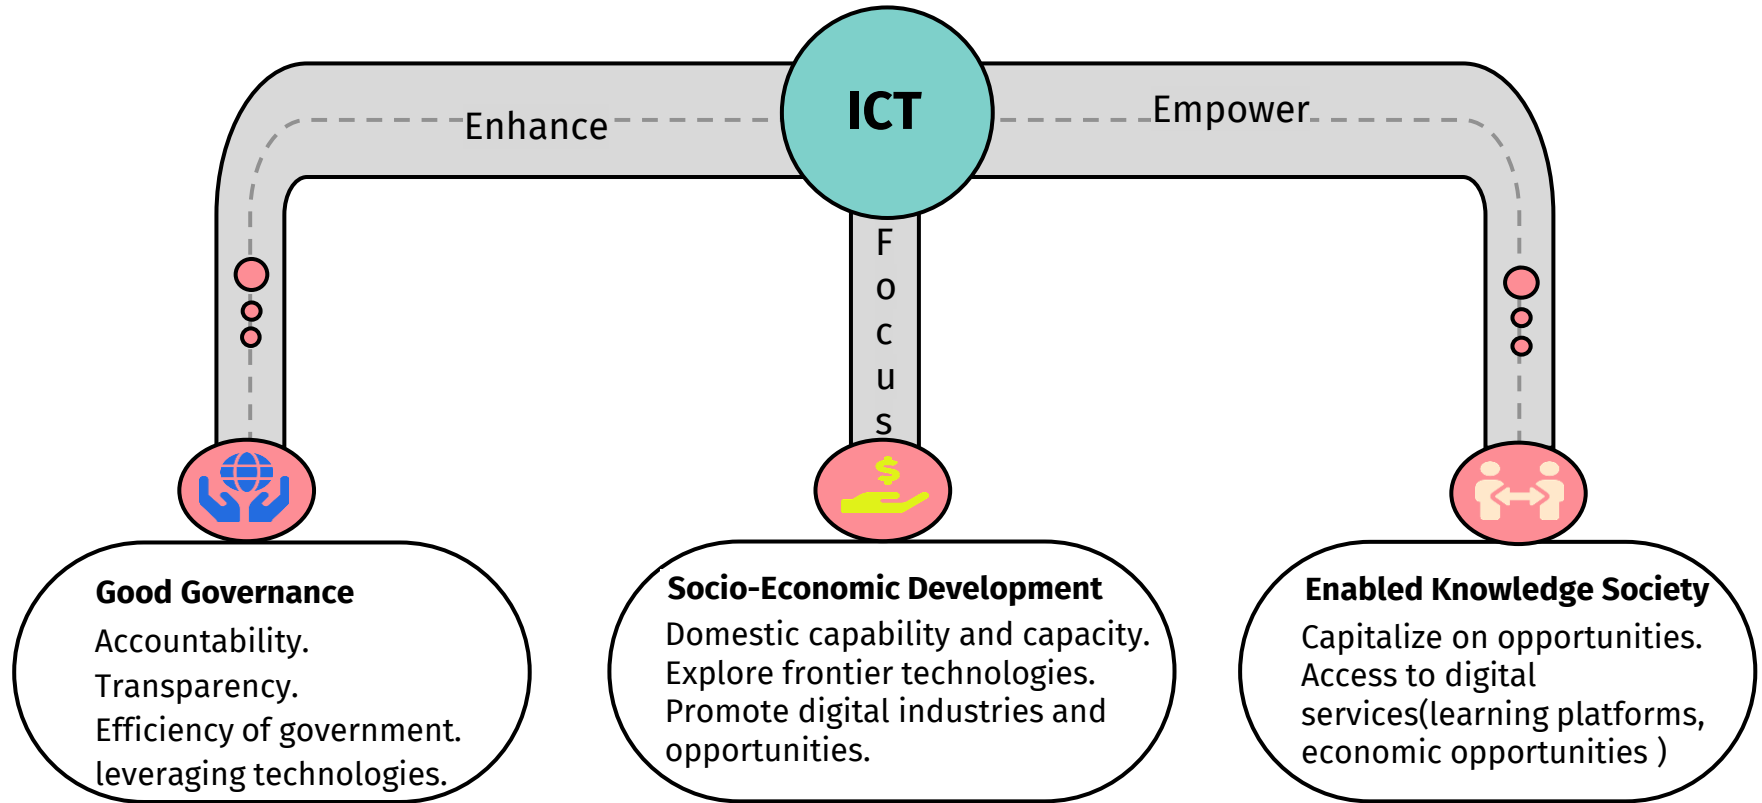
ICT

Enhance

Empower

Focus

Good Governance
Accountability.
Transparency.
Efficiency of government.
leveraging technologies.

Socio-Economic Development
Domestic capability and capacity.
Explore frontier technologies.
Promote digital industries and opportunities.

Enabled Knowledge Society
Capitalize on opportunities.
Access to digital services(learning platforms, economic opportunities )